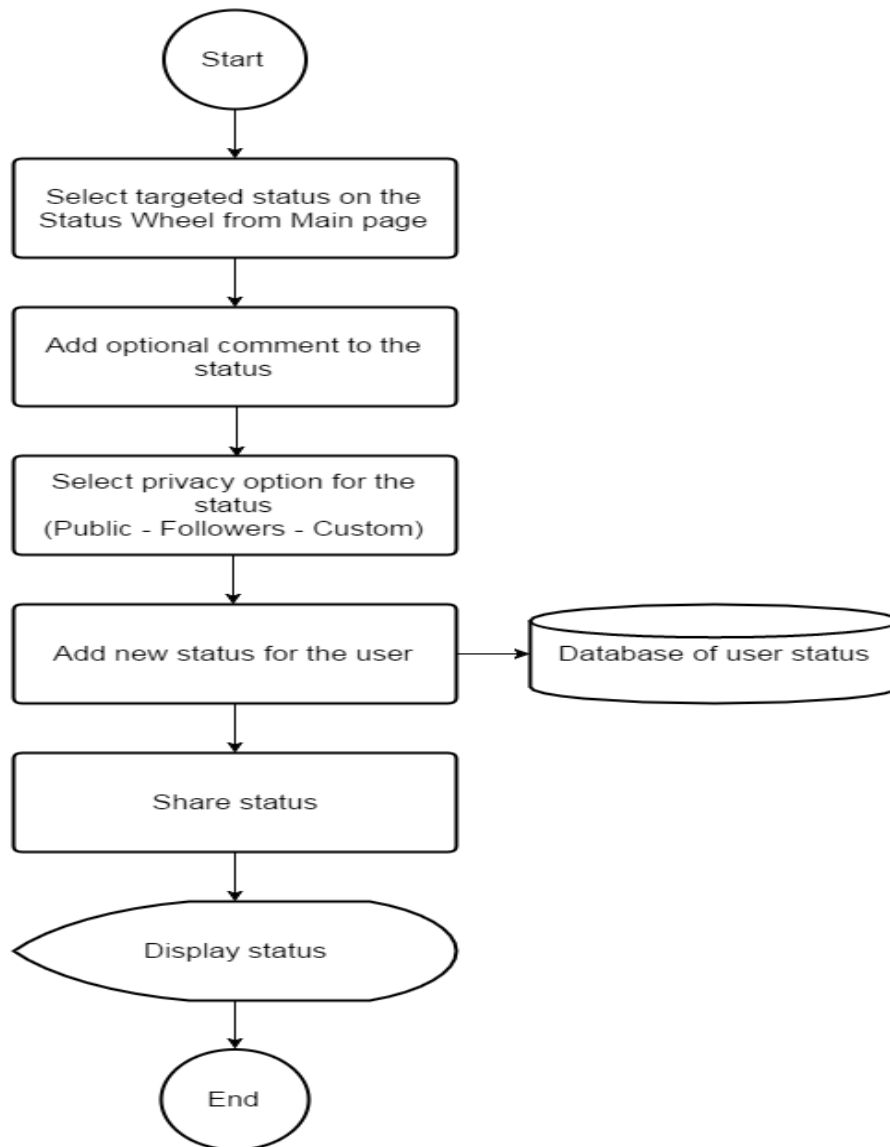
Start

Select targeted status on the Status Wheel from Main page

Add optional comment to the status

Select privacy option for the status (Public - Followers - Custom)

Add new status for the user

Database of user status

Share status

Display status

End